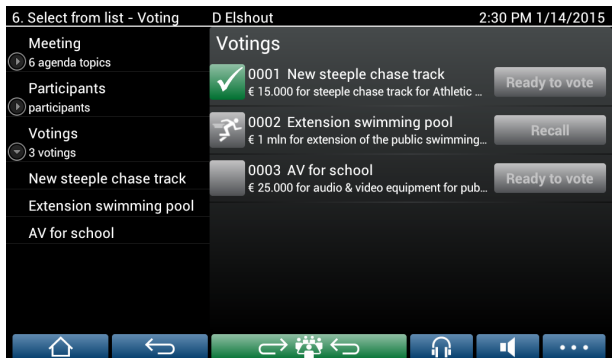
6. Select from list - Voting
D Elshout
2:30 PM 1/14/2015

Meeting
6 agenda topics
Participants
participants
Votings
3 votings
New steeple chase track
Extension swimming pool
AV for school

Votings
0001 New steeple chase track
€ 15.000 for steeple chase track for Athletic ...
Ready to vote
0002 Extension swimming pool
€ 1 mln for extension of the public swimming...
Recall
0003 AV for school
€ 25.000 for audio & video equipment for pub...
Ready to vote